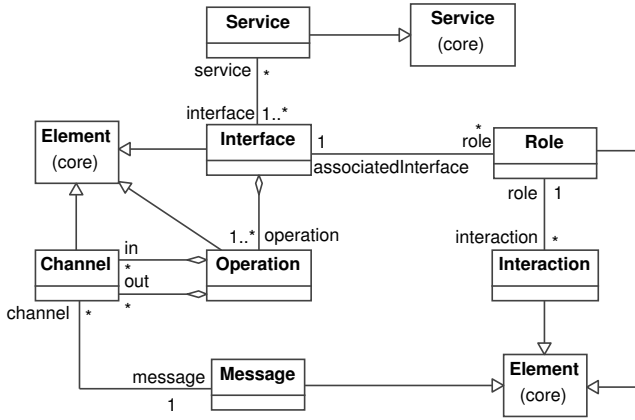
Service

Service
(core)

service *

interface 1..*

Element
(core)

Interface

1

* role

Role

associatedInterface

role 1

1..* operation

interaction *

in

*

Channel

out

*

Operation

Interaction

channel *

message

Message

1

Element
(core)